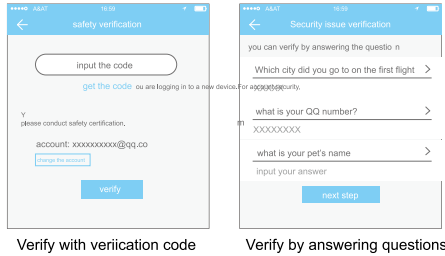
A&AT 16:59

safety verification

input the code

get the code ou are logging in to a new device. For account security.

Y
please conduct safety certification.

account: xxxxxxxxxx@qq.co

change the account

verify

Verify with veriication code

A&AT 16:59

Security issue verification

you can verify by answering the questio n

Which city did you go to on the first flight

XXXXXXX

what is your QQ number?

m

XXXXXXXX

what is your pet's name

input your answer

next step

Verify by answering questions